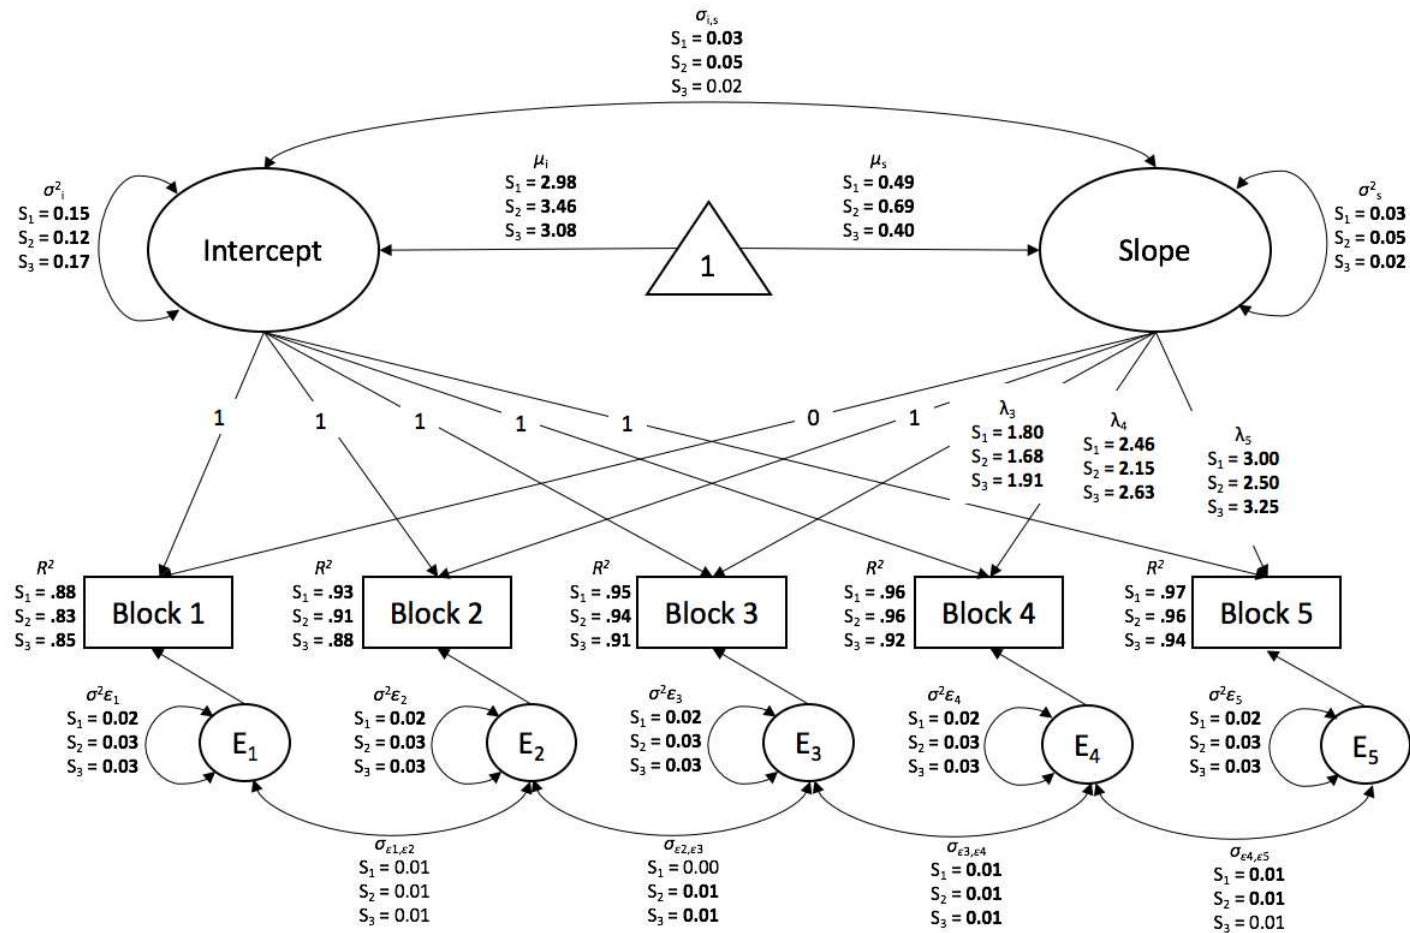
$\sigma_{i,s}$
$S_1$ = 0.03
$S_2$ = 0.05
$S_3$ = 0.02

$\sigma^2_i$
$S_1$ = 0.15
$S_2$ = 0.12
$S_3$ = 0.17

Intercept

$\mu_i$
$S_1$ = 2.98
$S_2$ = 3.46
$S_3$ = 3.08

1

$\mu_s$
$S_1$ = 0.49
$S_2$ = 0.69
$S_3$ = 0.40

Slope

$\sigma^2_s$
$S_1$ = 0.03
$S_2$ = 0.05
$S_3$ = 0.02

1 1 1 1 1 0 1

$\lambda_3$
$S_1$ = 1.80
$S_2$ = 1.68
$S_3$ = 1.91

$\lambda_4$
$S_1$ = 2.46
$S_2$ = 2.15
$S_3$ = 2.63

$\lambda_5$
$S_1$ = 3.00
$S_2$ = 2.50
$S_3$ = 3.25

$R^2$
$S_1$ = .88
$S_2$ = .83
$S_3$ = .85

Block 1

$R^2$
$S_1$ = .93
$S_2$ = .91
$S_3$ = .88

Block 2

$R^2$
$S_1$ = .95
$S_2$ = .94
$S_3$ = .91

Block 3

$R^2$
$S_1$ = .96
$S_2$ = .96
$S_3$ = .92

Block 4

$R^2$
$S_1$ = .97
$S_2$ = .96
$S_3$ = .94

Block 5

$\sigma^2\varepsilon_1$
$S_1$ = 0.02
$S_2$ = 0.03
$S_3$ = 0.03

$E_1$

$\sigma^2\varepsilon_2$
$S_1$ = 0.02
$S_2$ = 0.03
$S_3$ = 0.03

$E_2$

$\sigma^2\varepsilon_3$
$S_1$ = 0.02
$S_2$ = 0.03
$S_3$ = 0.03

$E_3$

$\sigma^2\varepsilon_4$
$S_1$ = 0.02
$S_2$ = 0.03
$S_3$ = 0.03

$E_4$

$\sigma^2\varepsilon_5$
$S_1$ = 0.02
$S_2$ = 0.03
$S_3$ = 0.03

$E_5$

$\sigma_{\varepsilon1,\varepsilon2}$
$S_1$ = 0.01
$S_2$ = 0.01
$S_3$ = 0.01

$\sigma_{\varepsilon2,\varepsilon3}$
$S_1$ = 0.00
$S_2$ = 0.01
$S_3$ = 0.01

$\sigma_{\varepsilon3,\varepsilon4}$
$S_1$ = 0.01
$S_2$ = 0.01
$S_3$ = 0.01

$\sigma_{\varepsilon4,\varepsilon5}$
$S_1$ = 0.01
$S_2$ = 0.01
$S_3$ = 0.01